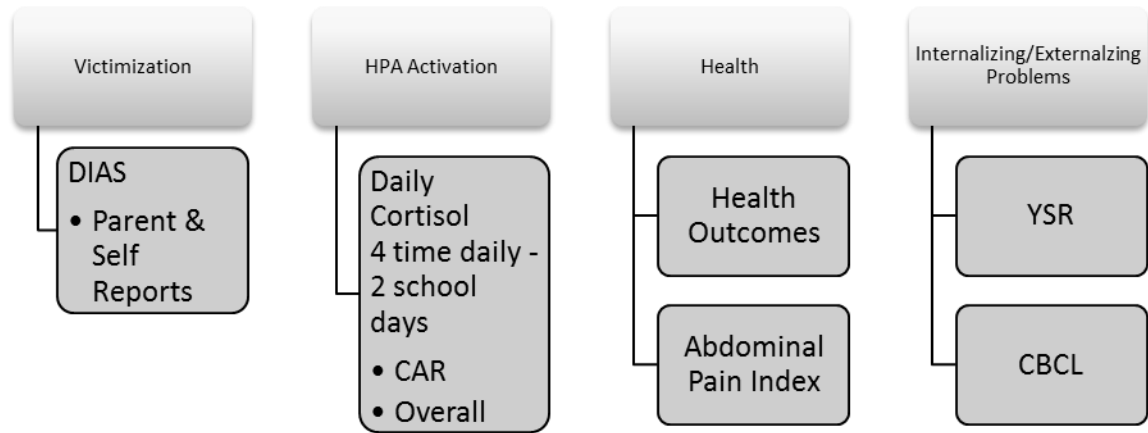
Victimization

DIAS
• Parent & Self Reports

HPA Activation

Daily Cortisol 4 time daily - 2 school days
• CAR
• Overall

Health

Health Outcomes

Abdominal Pain Index

Internalizing/Externalzing Problems

YSR

CBCL